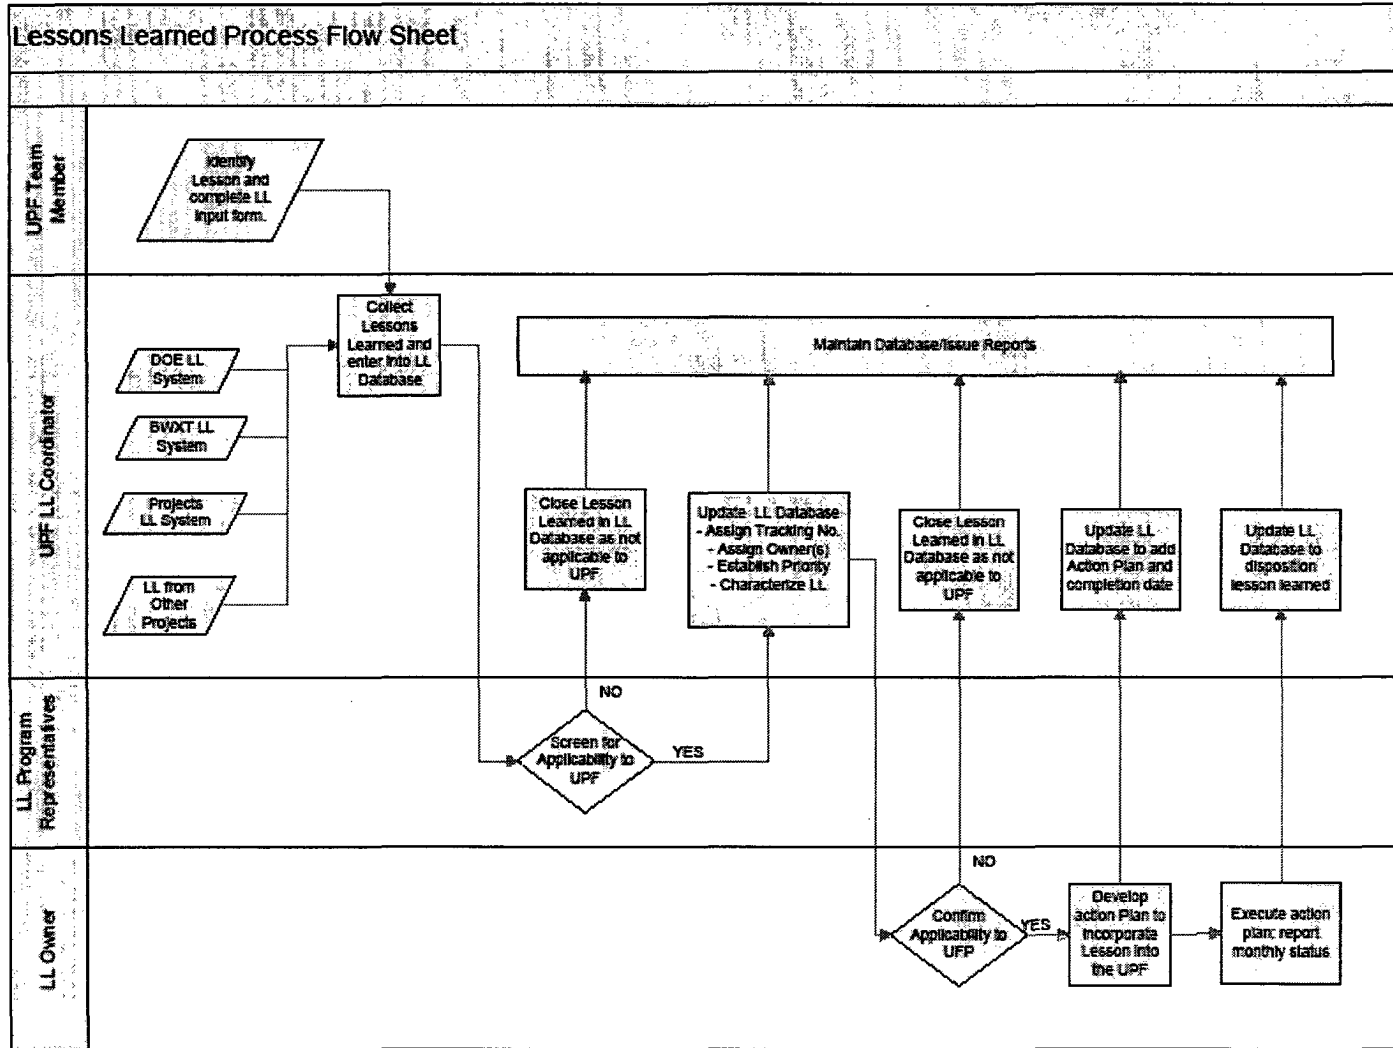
Lessons Learned Process Flow Sheet

UPF Team Member

Identify Lesson and complete LL input form.

UPF LL Coordinator

DOE LL System

BWXT LL System

Projects LL System

LL from Other Projects

Collect Lessons Learned and enter into LL Database

Maintain Database/Issue Reports

Close Lesson Learned in LL Database as not applicable to UPF

Update LL Database
- Assign Tracking No.
- Assign Owner(s)
- Establish Priority
- Characterize LL

Close Lesson Learned in LL Database as not applicable to UPF

Update LL Database to add Action Plan and completion date

Update LL Database to disposition lesson learned

LL Program Representatives

NO

Screen for Applicability to UPF

YES

LL Owner

NO

Confirm Applicability to UFP

YES

Develop action Plan to incorporate Lesson into the UPF

Execute action plan; report monthly status